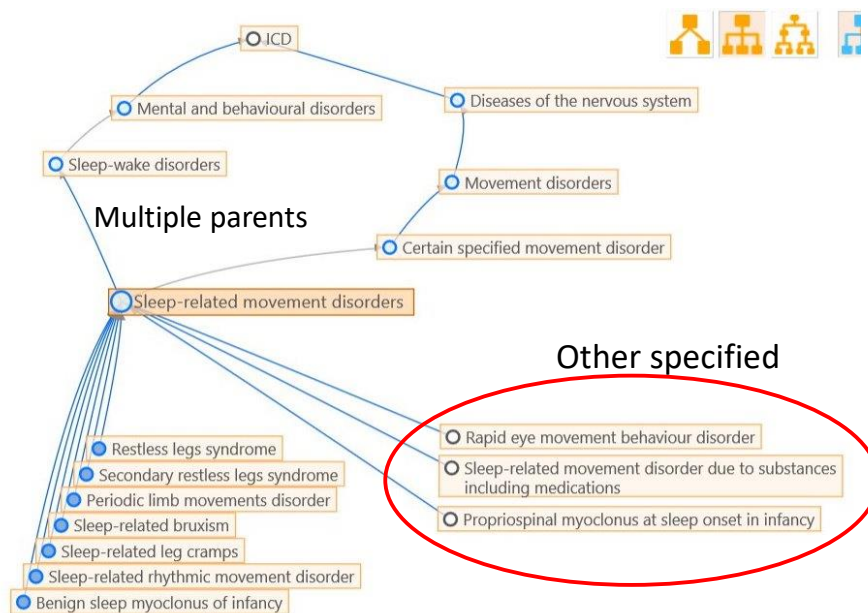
ICD

Mental and behavioural disorders

Diseases of the nervous system

Sleep-wake disorders

Movement disorders

Multiple parents

Certain specified movement disorder

Sleep-related movement disorders

Other specified

Restless legs syndrome

Secondary restless legs syndrome

Periodic limb movements disorder

Sleep-related bruxism

Sleep-related leg cramps

Sleep-related rhythmic movement disorder

Benign sleep myoclonus of infancy

Rapid eye movement behaviour disorder

Sleep-related movement disorder due to substances including medications

Propriospinal myoclonus at sleep onset in infancy